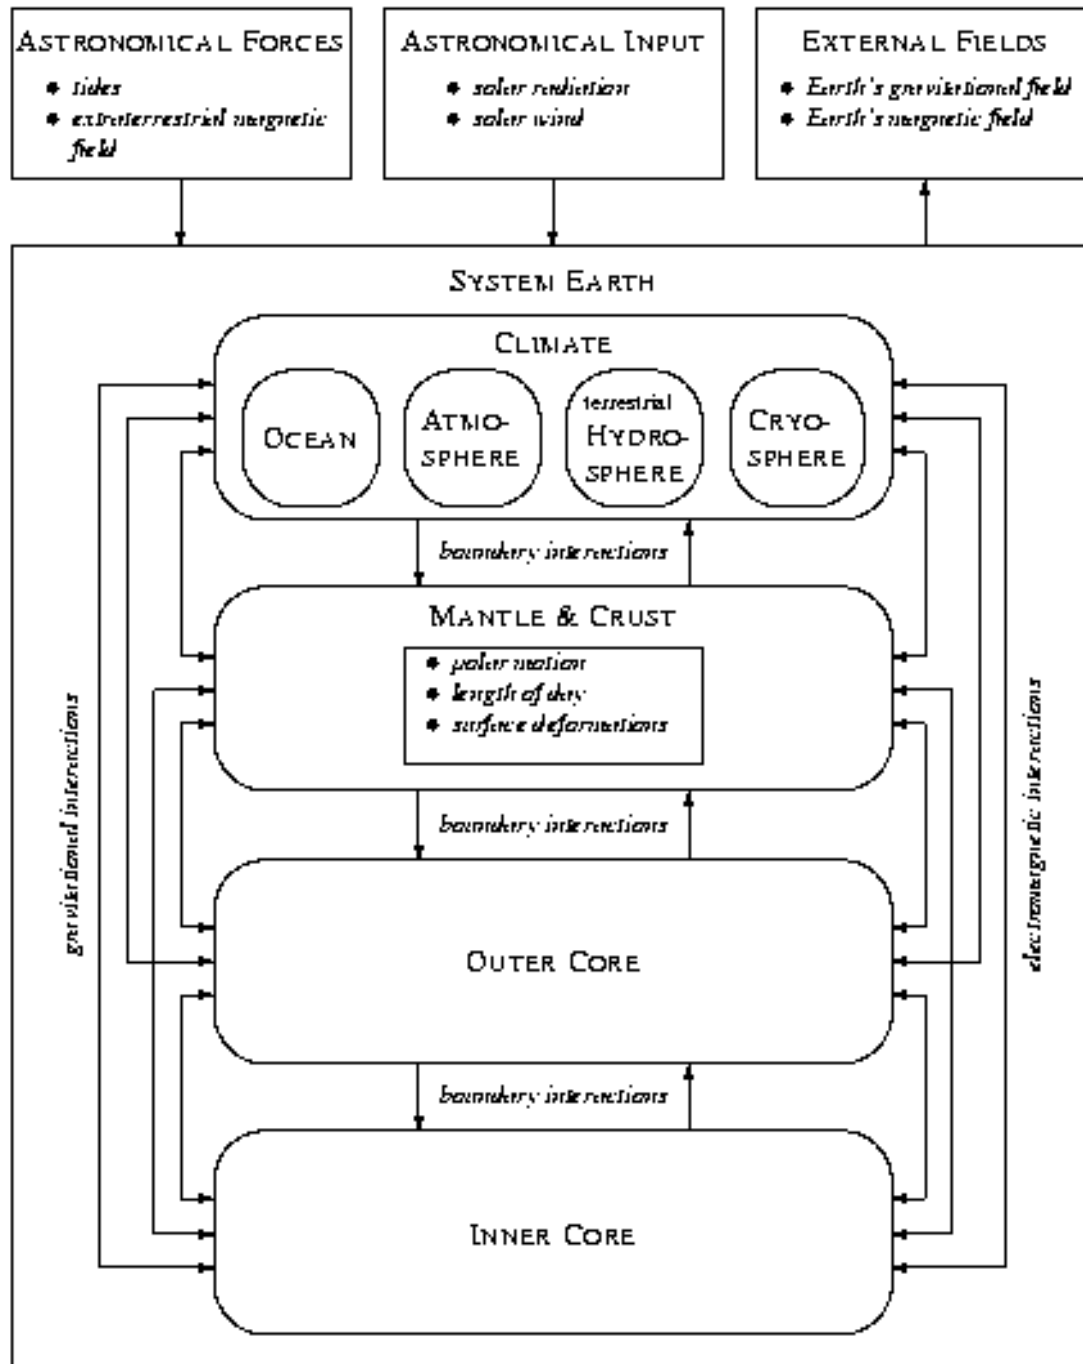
Astronomical Forces
• tides
• extraterrestrial magnetic field

Astronomical Input
• solar radiation
• solar wind

External Fields
• Earth's gravitational field
• Earth's magnetic field

System Earth

Climate

Ocean

Atmosphere

terrestrial Hydrosphere

Cryosphere

boundary interactions

Mantle & Crust
• polar motion
• length of day
• surface deformations

boundary interactions

gravitational interactions

electromagnetic interactions

Outer Core

boundary interactions

Inner Core